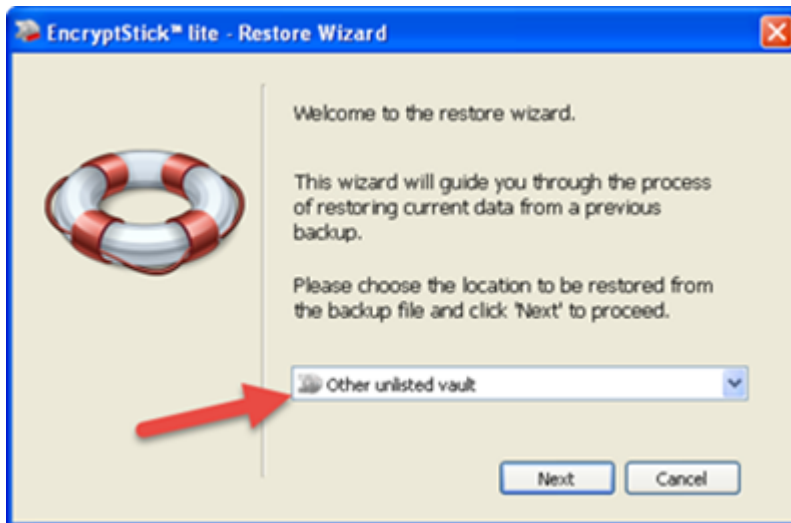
EncryptStick™ lite - Restore Wizard

Welcome to the restore wizard.

This wizard will guide you through the process of restoring current data from a previous backup.

Please choose the location to be restored from the backup file and click 'Next' to proceed.

Other unlisted vault

Next

Cancel